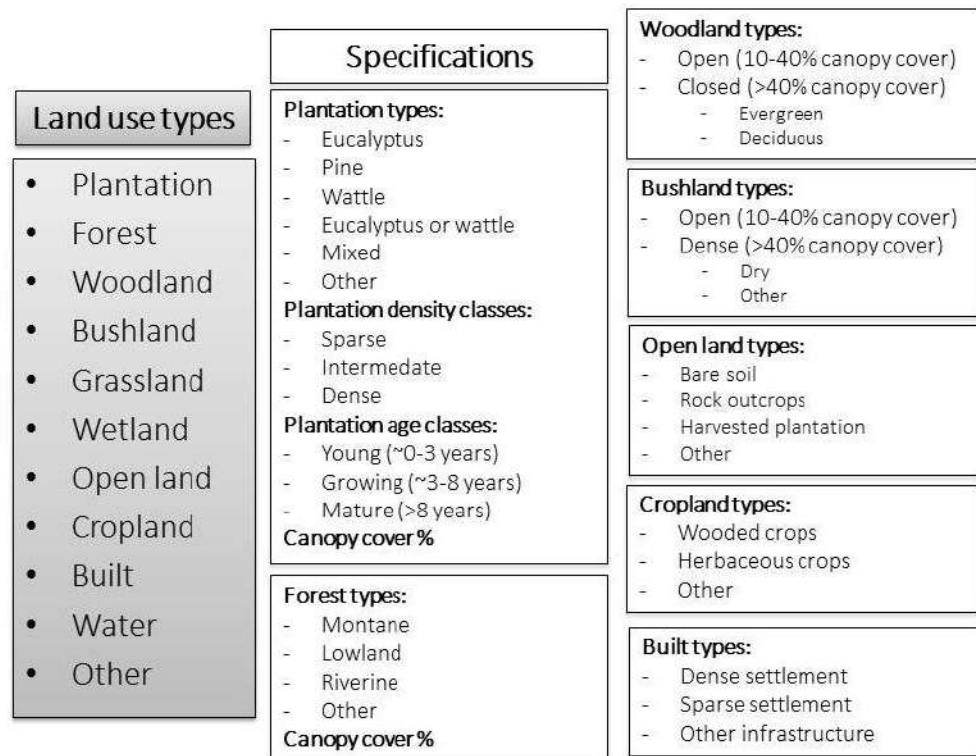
Land use types

- Plantation
- Forest
- Woodland
- Bushland
- Grassland
- Wetland
- Open land
- Cropland
- Built
- Water
- Other

Specifications

Plantation types:
- Eucalyptus
- Pine
- Wattle
- Eucalyptus or wattle
- Mixed
- Other
Plantation density classes:
- Sparse
- Intermedate
- Dense
Plantation age classes:
- Young (~0-3 years)
- Growing (~3-8 years)
- Mature (>8 years)
Canopy cover %

Forest types:
- Montane
- Lowland
- Riverine
- Other
Canopy cover %

Woodland types:
- Open (10-40% canopy cover)
- Closed (>40% canopy cover)
  - Evergreen
  - Deciduous

Bushland types:
- Open (10-40% canopy cover)
- Dense (>40% canopy cover)
  - Dry
  - Other

Open land types:
- Bare soil
- Rock outcrops
- Harvested plantation
- Other

Cropland types:
- Wooded crops
- Herbaceous crops
- Other

Built types:
- Dense settlement
- Sparse settlement
- Other infrastructure